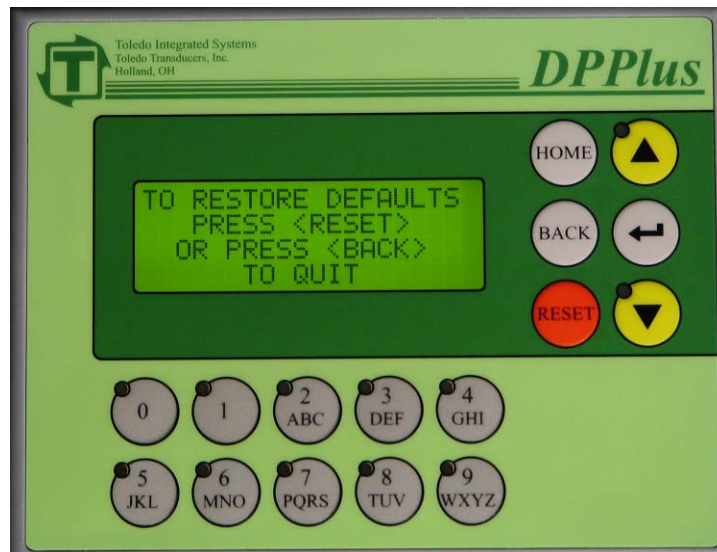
Toledo Integrated Systems
Toledo Transducers, Inc.
Holland, OH

DPPlus

TO RESTORE DEFAULTS
PRESS <RESET>
OR PRESS <BACK>
TO QUIT

HOME
BACK
RESET

0
1
2 ABC
3 DEF
4 GHI
5 JKL
6 MNO
7 PQRS
8 TUV
9 WXYZ